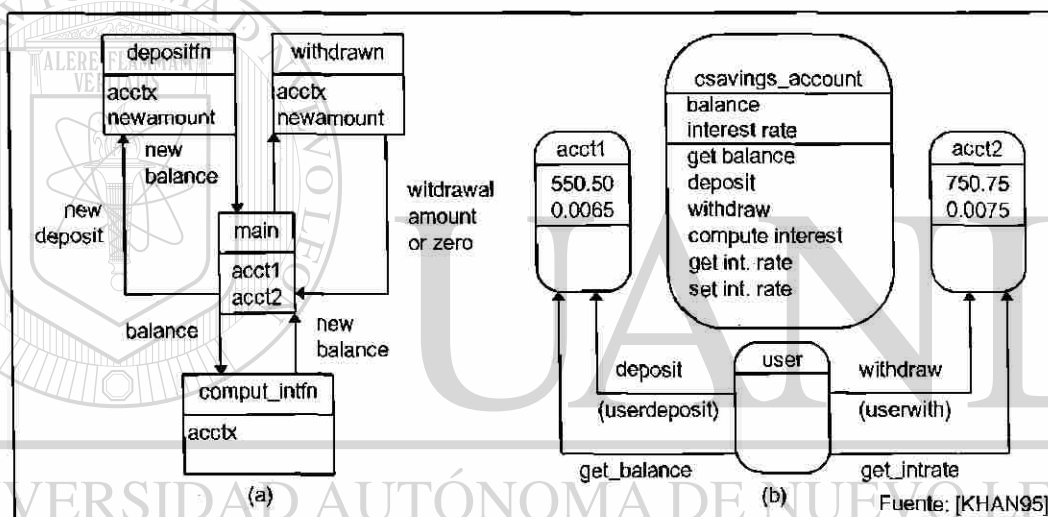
depositfn
acctx
newamount

withdrawn
acctx
newamount

new balance

new deposit

witdrawal amount or zero

main
acct1
acct2

balance

new balance

comput_intfn
acctx

(a)

csavings_account
balance
interest rate
get balance
deposit
withdraw
compute interest
get int. rate
set int. rate

acct1
550.50
0.0065

acct2
750.75
0.0075

user

deposit
(userdeposit)

withdraw
(userwith)

get_balance

get_intrate

(b)

Fuente: [KHAN95]

ALERE FLAMMAM VERITATIS

UNIVERSIDAD AUTÓNOMA DE NUEVO LEÓN

UANL